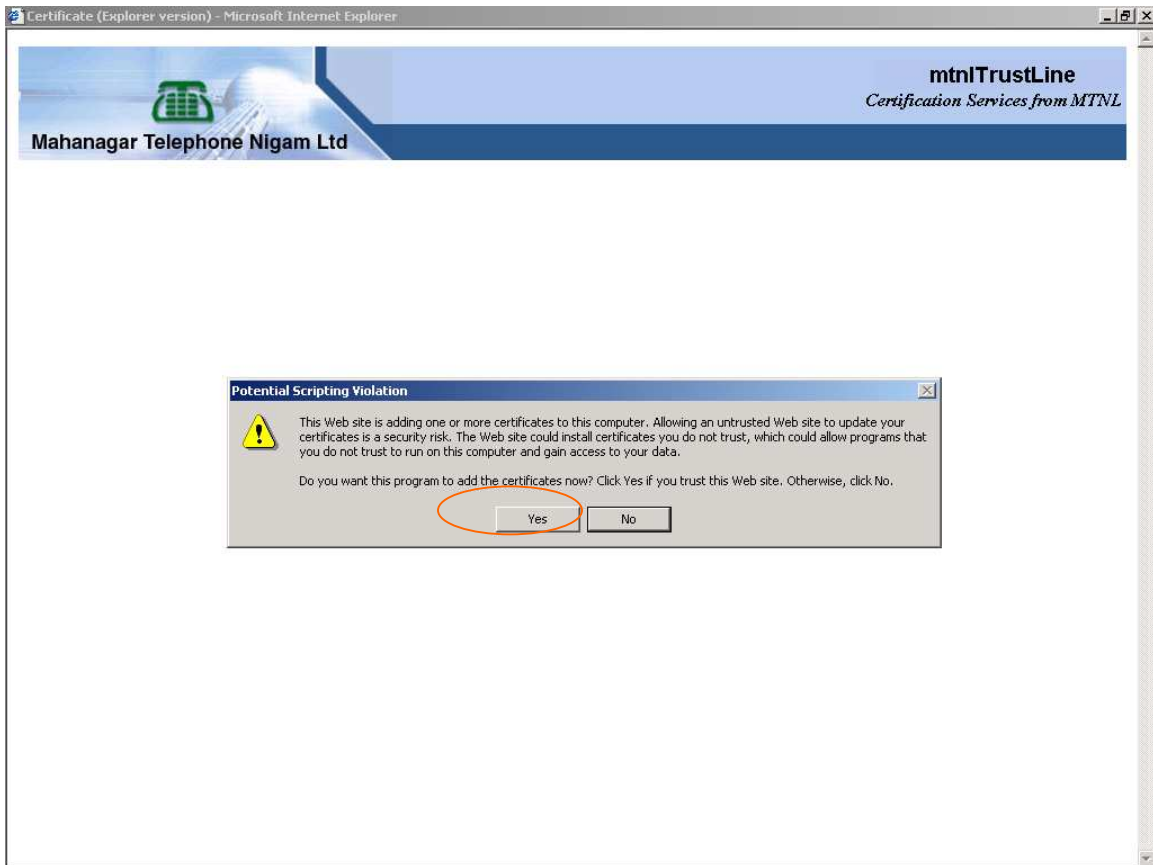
Certificate (Explorer version) - Microsoft Internet Explorer

Mahanagar Telephone Nigam Ltd

mtnlTrustLine
Certification Services from MTNL

Potential Scripting Violation

This Web site is adding one or more certificates to this computer. Allowing an untrusted Web site to update your certificates is a security risk. The Web site could install certificates you do not trust, which could allow programs that you do not trust to run on this computer and gain access to your data.

Do you want this program to add the certificates now? Click Yes if you trust this Web site. Otherwise, click No.

Yes No